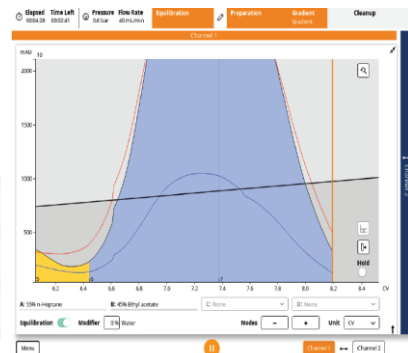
Elapsed 00:04:28 Time Left 00:02:41 Pressure 0.0 bar Flow Rate 40 mL/min Equilibration Preparation Gradient Gradient Cleanup

Channel 1

mAU 10

1500

1000

500

6.2 6.4 6.6 6.8 7.0 7.2 7.4 7.6 7.8 8.0 8.2 8.4 CV

Hold

A: 55% n-Heptane B: 45% Ethyl acetate C: None D: None

Equilibration Modifier 0 % Water Nodes − + Unit CV

Menu Channel 1 Channel 2